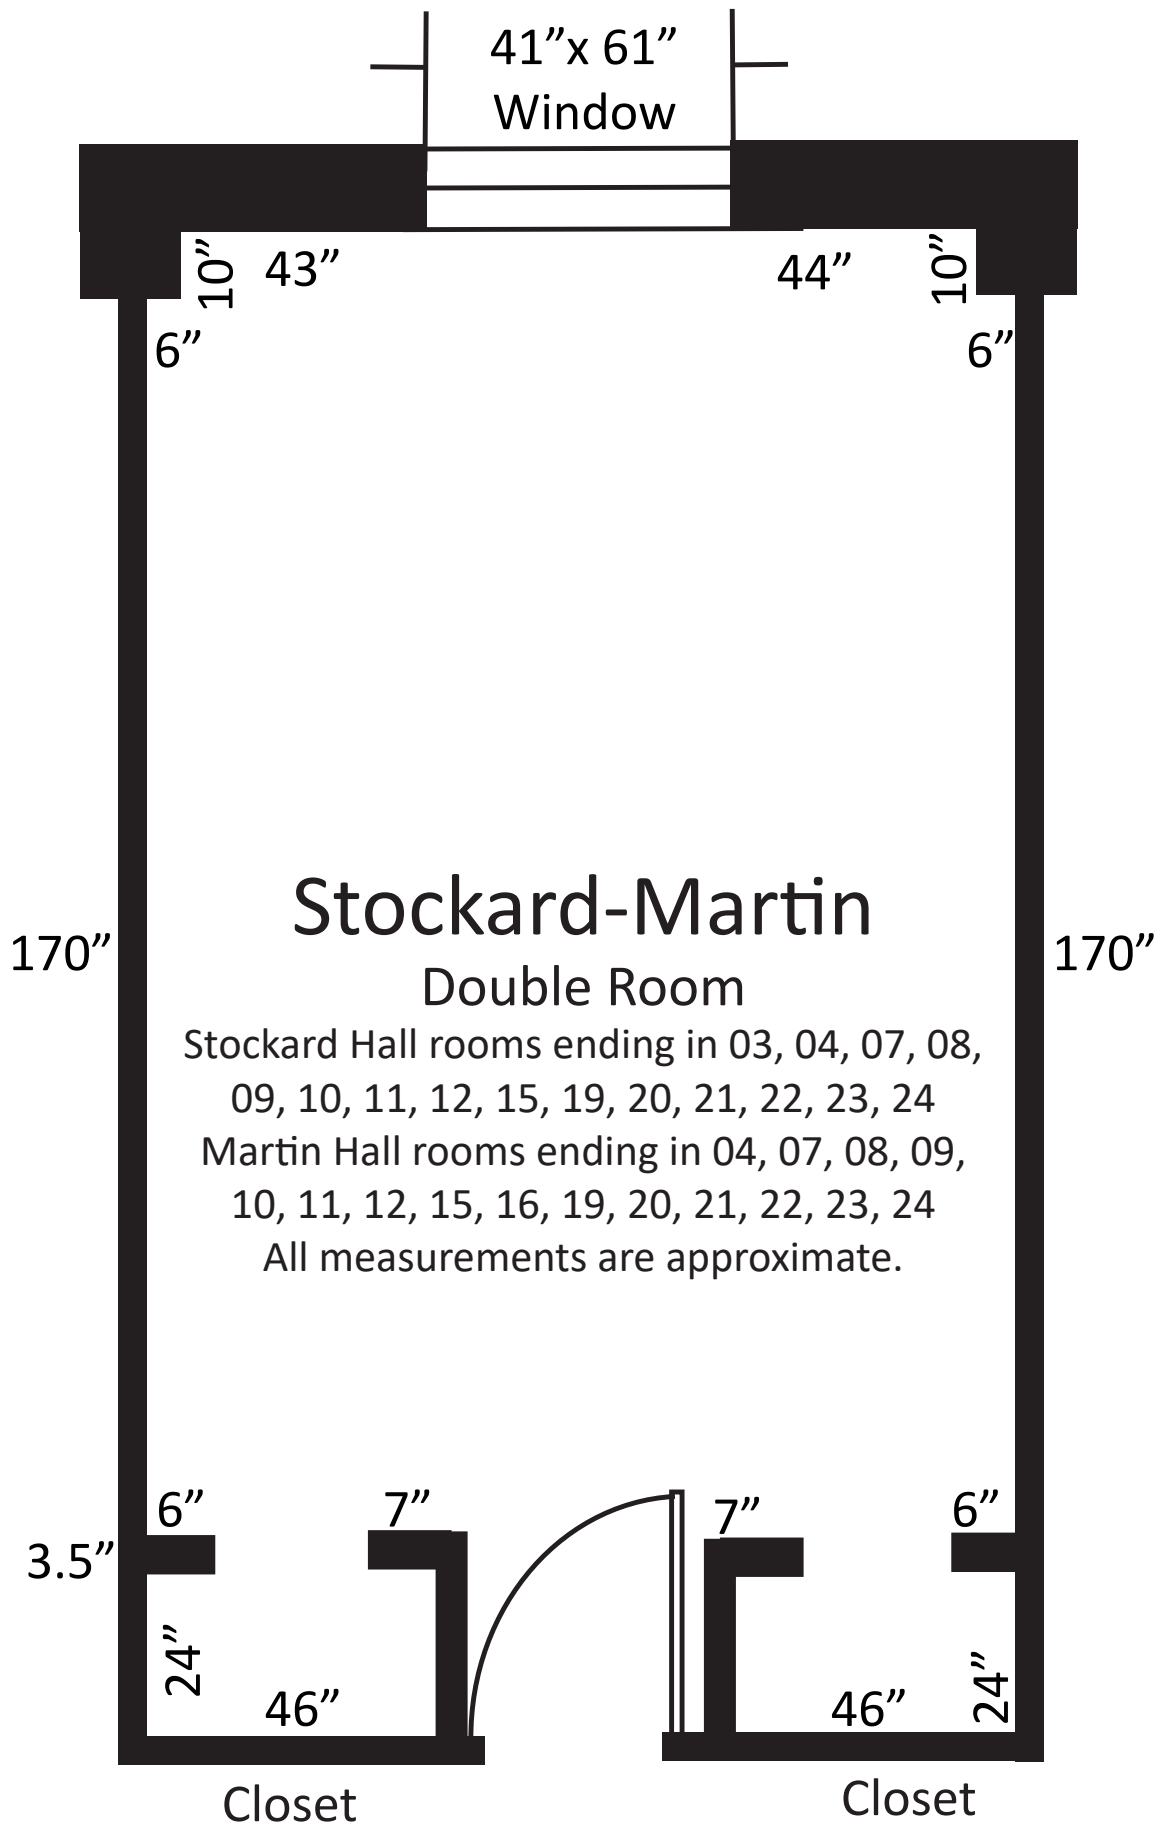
41”x 61”
Window

10”
43”
44”
10”
6”
6”

170”

Stockard-Martin
Double Room
Stockard Hall rooms ending in 03, 04, 07, 08, 09, 10, 11, 12, 15, 19, 20, 21, 22, 23, 24
Martin Hall rooms ending in 04, 07, 08, 09, 10, 11, 12, 15, 16, 19, 20, 21, 22, 23, 24
All measurements are approximate.

170”

6”
7”
7”
6”
3.5”
24”
46”
46”
24”
Closet
Closet